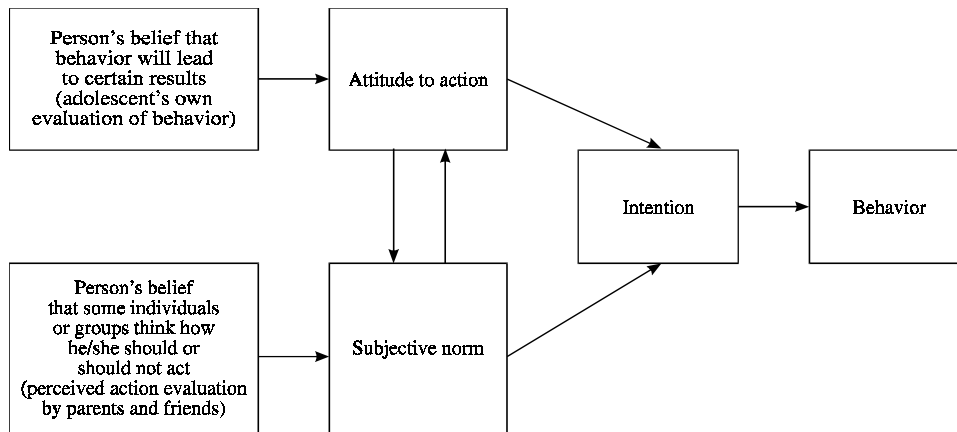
Person’s belief that behavior will lead to certain results (adolescent’s own evaluation of behavior)

Attitude to action

Intention

Behavior

Person’s belief that some individuals or groups think how he/she should or should not act (perceived action evaluation by parents and friends)

Subjective norm